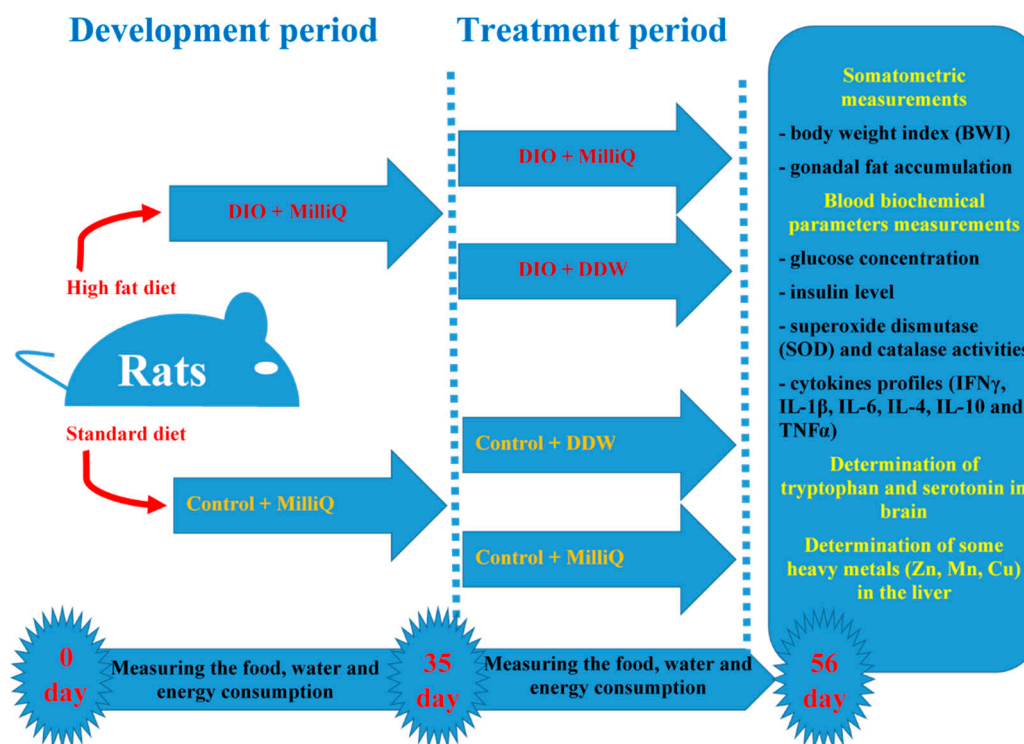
Development period

Treatment period

High fat diet

DIO + MilliQ

Rats

Standard diet

Control + MilliQ

DIO + MilliQ

DIO + DDW

Control + DDW

Control + MilliQ

Somatometric measurements

- body weight index (BWI)

- gonadal fat accumulation

Blood biochemical parameters measurements

- glucose concentration

- insulin level

- superoxide dismutase (SOD) and catalase activities

- cytokines profiles (IFNγ, IL-1β, IL-6, IL-4, IL-10 and TNFα)

Determination of tryptophan and serotonin in brain

Determination of some heavy metals (Zn, Mn, Cu) in the liver

0 day

Measuring the food, water and energy consumption

35 day

Measuring the food, water and energy consumption

56 day